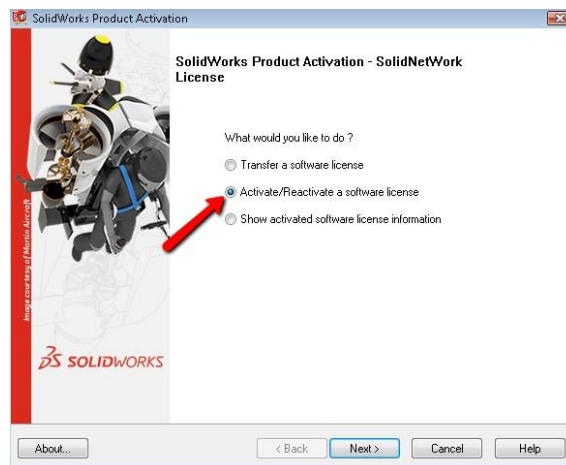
SolidWorks Product Activation

SolidWorks Product Activation - SolidNetWork License

What would you like to do ?

Transfer a software license

Activate/Reactivate a software license

Show activated software license information

Image courtesy of Martin Aircraft

SOLIDWORKS

About...

< Back

Next >

Cancel

Help